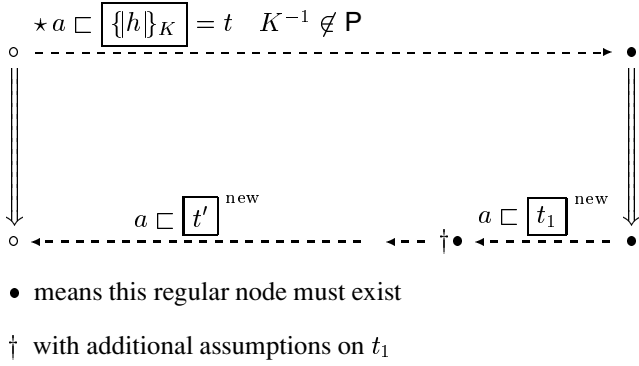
$\star\, a \sqsubset \boxed{\{\!|h|\!\}_K} = t \quad K^{-1} \notin \mathsf{P}$

$a \sqsubset \boxed{t'}^{\text{new}}$

$a \sqsubset \boxed{t_1}^{\text{new}}$

†

• means this regular node must exist

† with additional assumptions on $t_1$